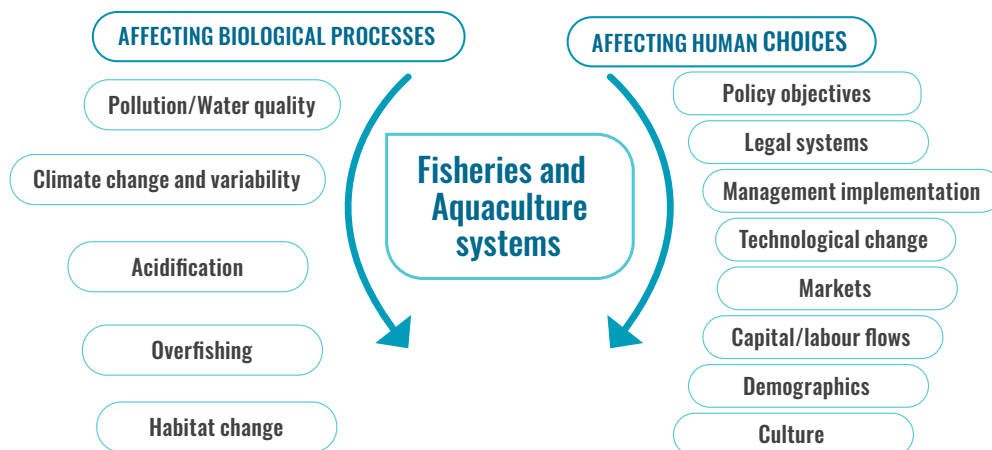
AFFECTING BIOLOGICAL PROCESSES

Pollution/Water quality

Climate change and variability

Acidification

Overfishing

Habitat change

Fisheries and Aquaculture systems

AFFECTING HUMAN CHOICES

Policy objectives

Legal systems

Management implementation

Technological change

Markets

Capital/labour flows

Demographics

Culture